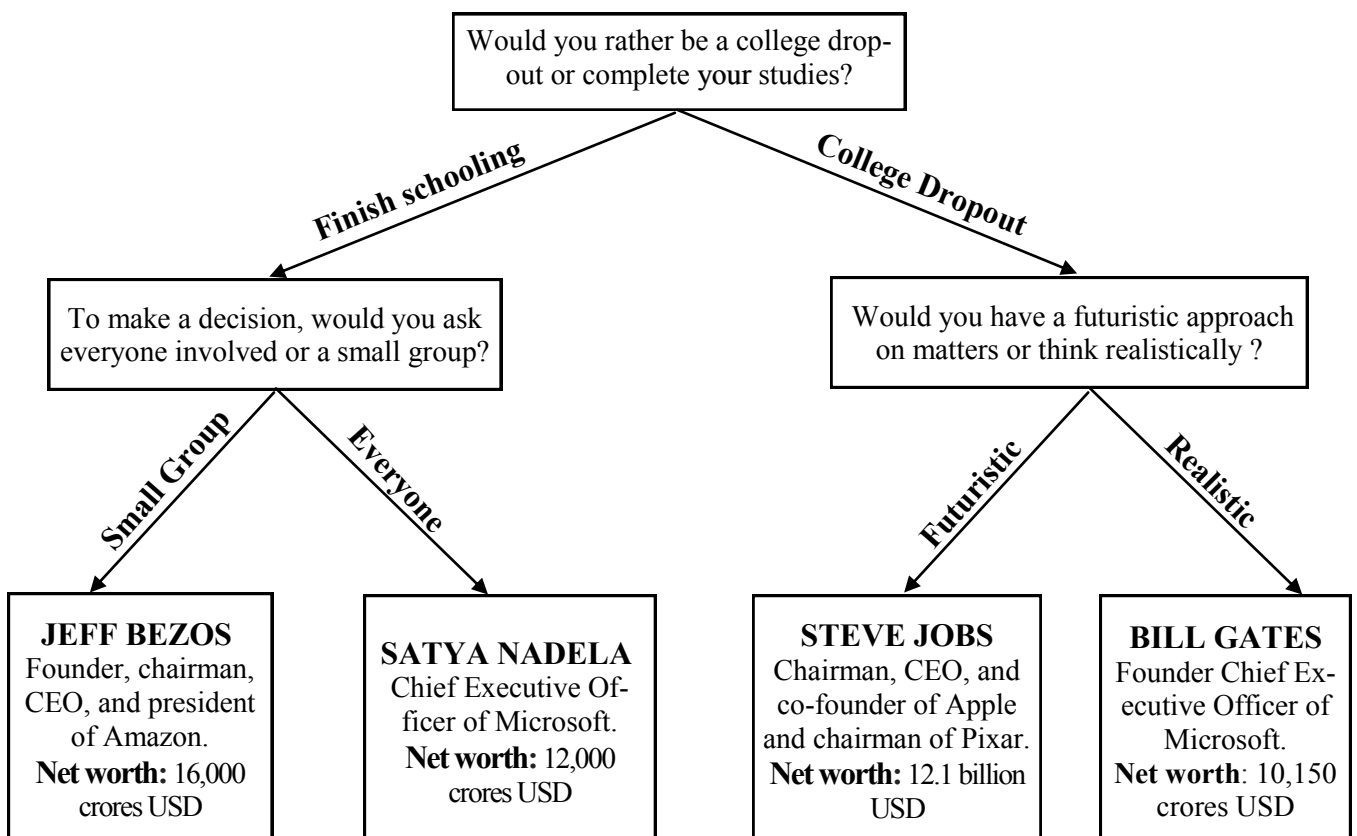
Would you rather be a college dropout or complete your studies?

Finish schooling

College Dropout

To make a decision, would you ask everyone involved or a small group?

Would you have a futuristic approach on matters or think realistically ?

Small Group

Everyone

Futuristic

Realistic

**JEFF BEZOS**
Founder, chairman, CEO, and president of Amazon.
**Net worth:** 16,000 crores USD

**SATYA NADELA**
Chief Executive Officer of Microsoft.
**Net worth:** 12,000 crores USD

**STEVE JOBS**
Chairman, CEO, and co-founder of Apple and chairman of Pixar.
**Net worth:** 12.1 billion USD

**BILL GATES**
Founder Chief Executive Officer of Microsoft.
**Net worth**: 10,150 crores USD